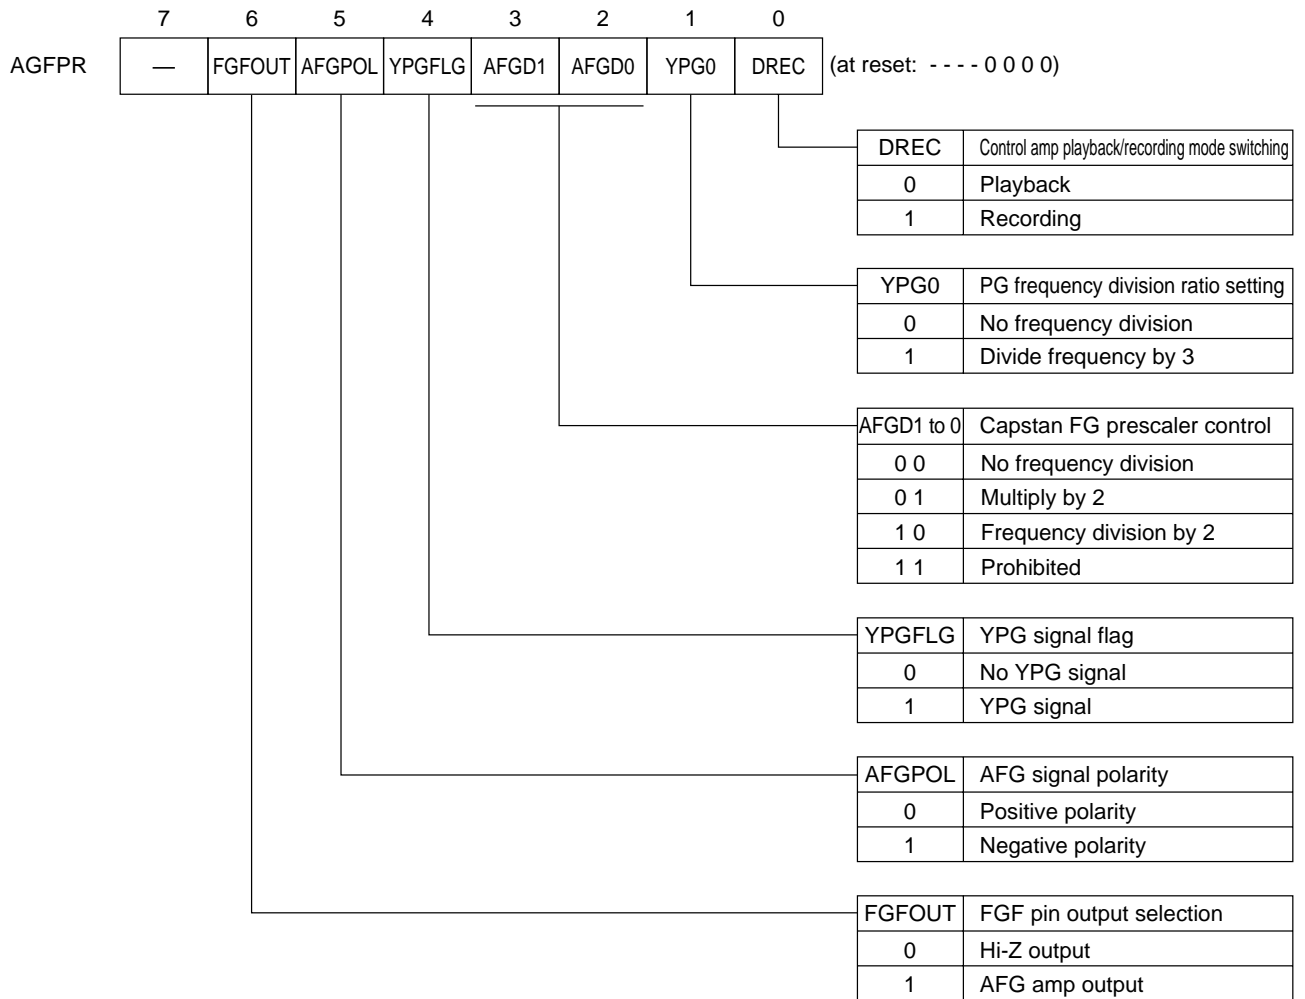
| | 7 | 6 | 5 | 4 | 3 | 2 | 1 | 0 | |
|---|---|---|---|---|---|---|---|---|---|
| AGFPR | — | FGFOUT | AFGPOL | YPGFLG | AFGD1 | AFGD0 | YPG0 | DREC | (at reset: - - - - 0 0 0 0) |

| DREC | Control amp playback/recording mode switching |
|---|---|
| 0 | Playback |
| 1 | Recording |

| YPG0 | PG frequency division ratio setting |
|---|---|
| 0 | No frequency division |
| 1 | Divide frequency by 3 |

| AFGD1 to 0 | Capstan FG prescaler control |
|---|---|
| 0 0 | No frequency division |
| 0 1 | Multiply by 2 |
| 1 0 | Frequency division by 2 |
| 1 1 | Prohibited |

| YPGFLG | YPG signal flag |
|---|---|
| 0 | No YPG signal |
| 1 | YPG signal |

| AFGPOL | AFG signal polarity |
|---|---|
| 0 | Positive polarity |
| 1 | Negative polarity |

| FGFOUT | FGF pin output selection |
|---|---|
| 0 | Hi-Z output |
| 1 | AFG amp output |